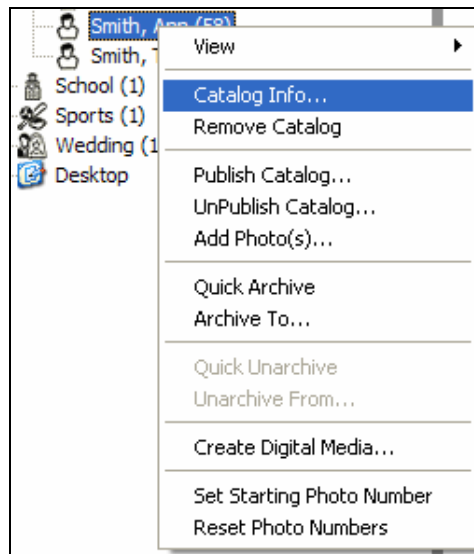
Smith, Ann (58)
Smith, T
School (1)
Sports (1)
Wedding (1
Desktop

View
Catalog Info...
Remove Catalog
Publish Catalog...
UnPublish Catalog...
Add Photo(s)...
Quick Archive
Archive To...
Quick Unarchive
Unarchive From...
Create Digital Media...
Set Starting Photo Number
Reset Photo Numbers